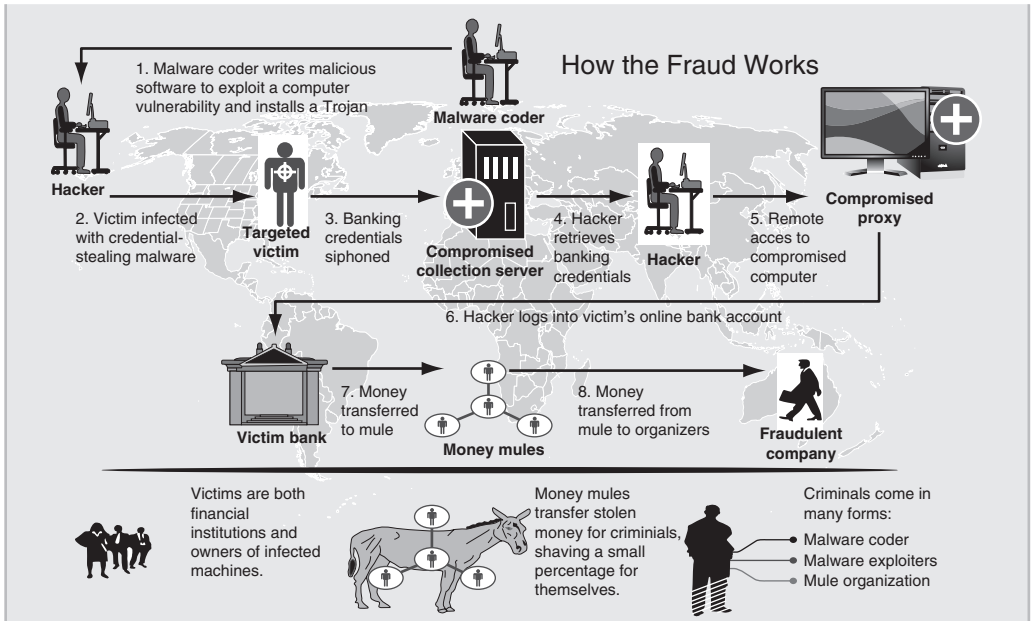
How the Fraud Works

1. Malware coder writes malicious software to exploit a computer vulnerability and installs a Trojan

Malware coder

Hacker

2. Victim infected with credential-stealing malware

Targeted victim

3. Banking credentials siphoned

Compromised collection server

4. Hacker retrieves banking credentials

Hacker

5. Remote acces to compromised computer

Compromised proxy

6. Hacker logs into victim's online bank account

Victim bank

7. Money transferred to mule

Money mules

8. Money transferred from mule to organizers

Fraudulent company

Victims are both financial institutions and owners of infected machines.

Money mules transfer stolen money for criminials, shaving a small percentage for themselves.

Criminals come in many forms:
Malware coder
Malware exploiters
Mule organization